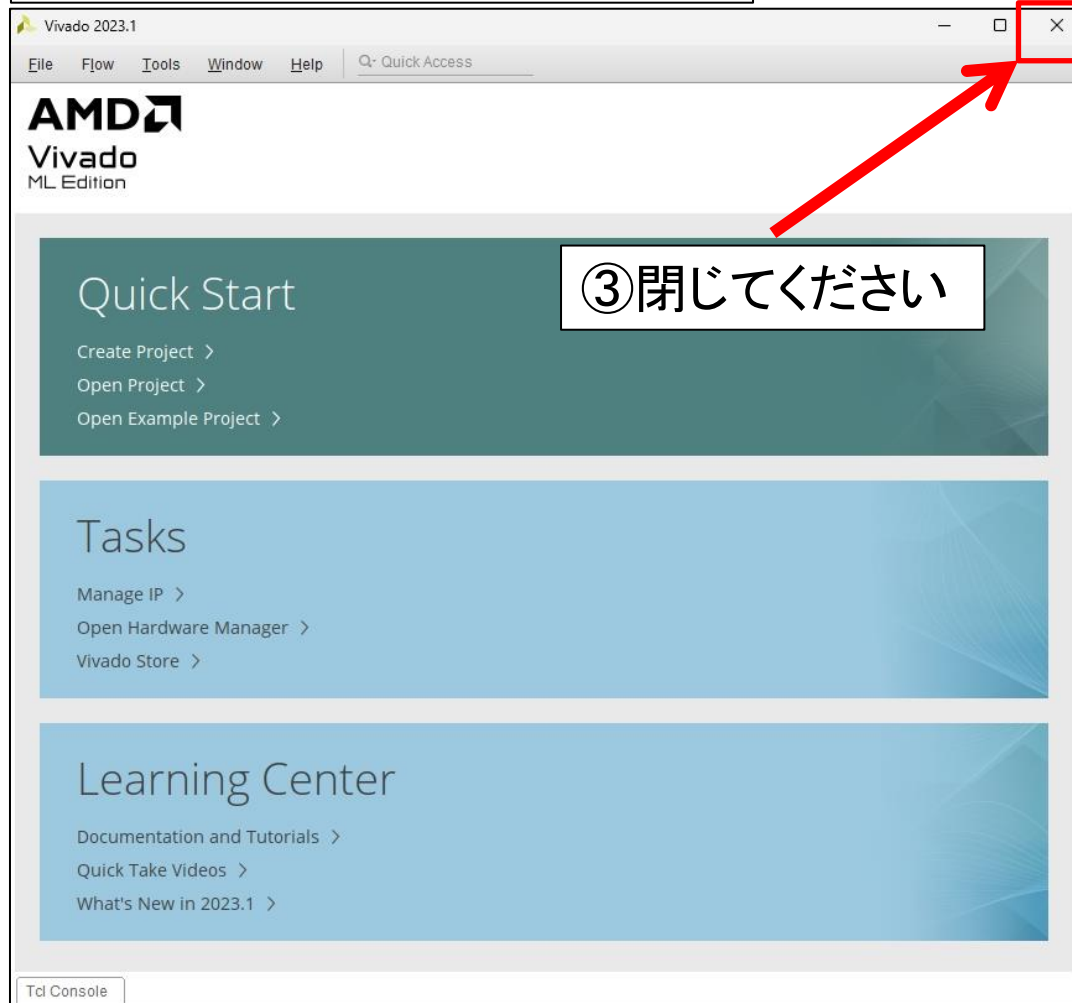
Vivado 2023.1

File Flow Tools Window Help Quick Access

AMD
Vivado
ML Edition

③閉じてください

Quick Start
Create Project >
Open Project >
Open Example Project >

Tasks
Manage IP >
Open Hardware Manager >
Vivado Store >

Learning Center
Documentation and Tutorials >
Quick Take Videos >
What's New in 2023.1 >

Tcl Console